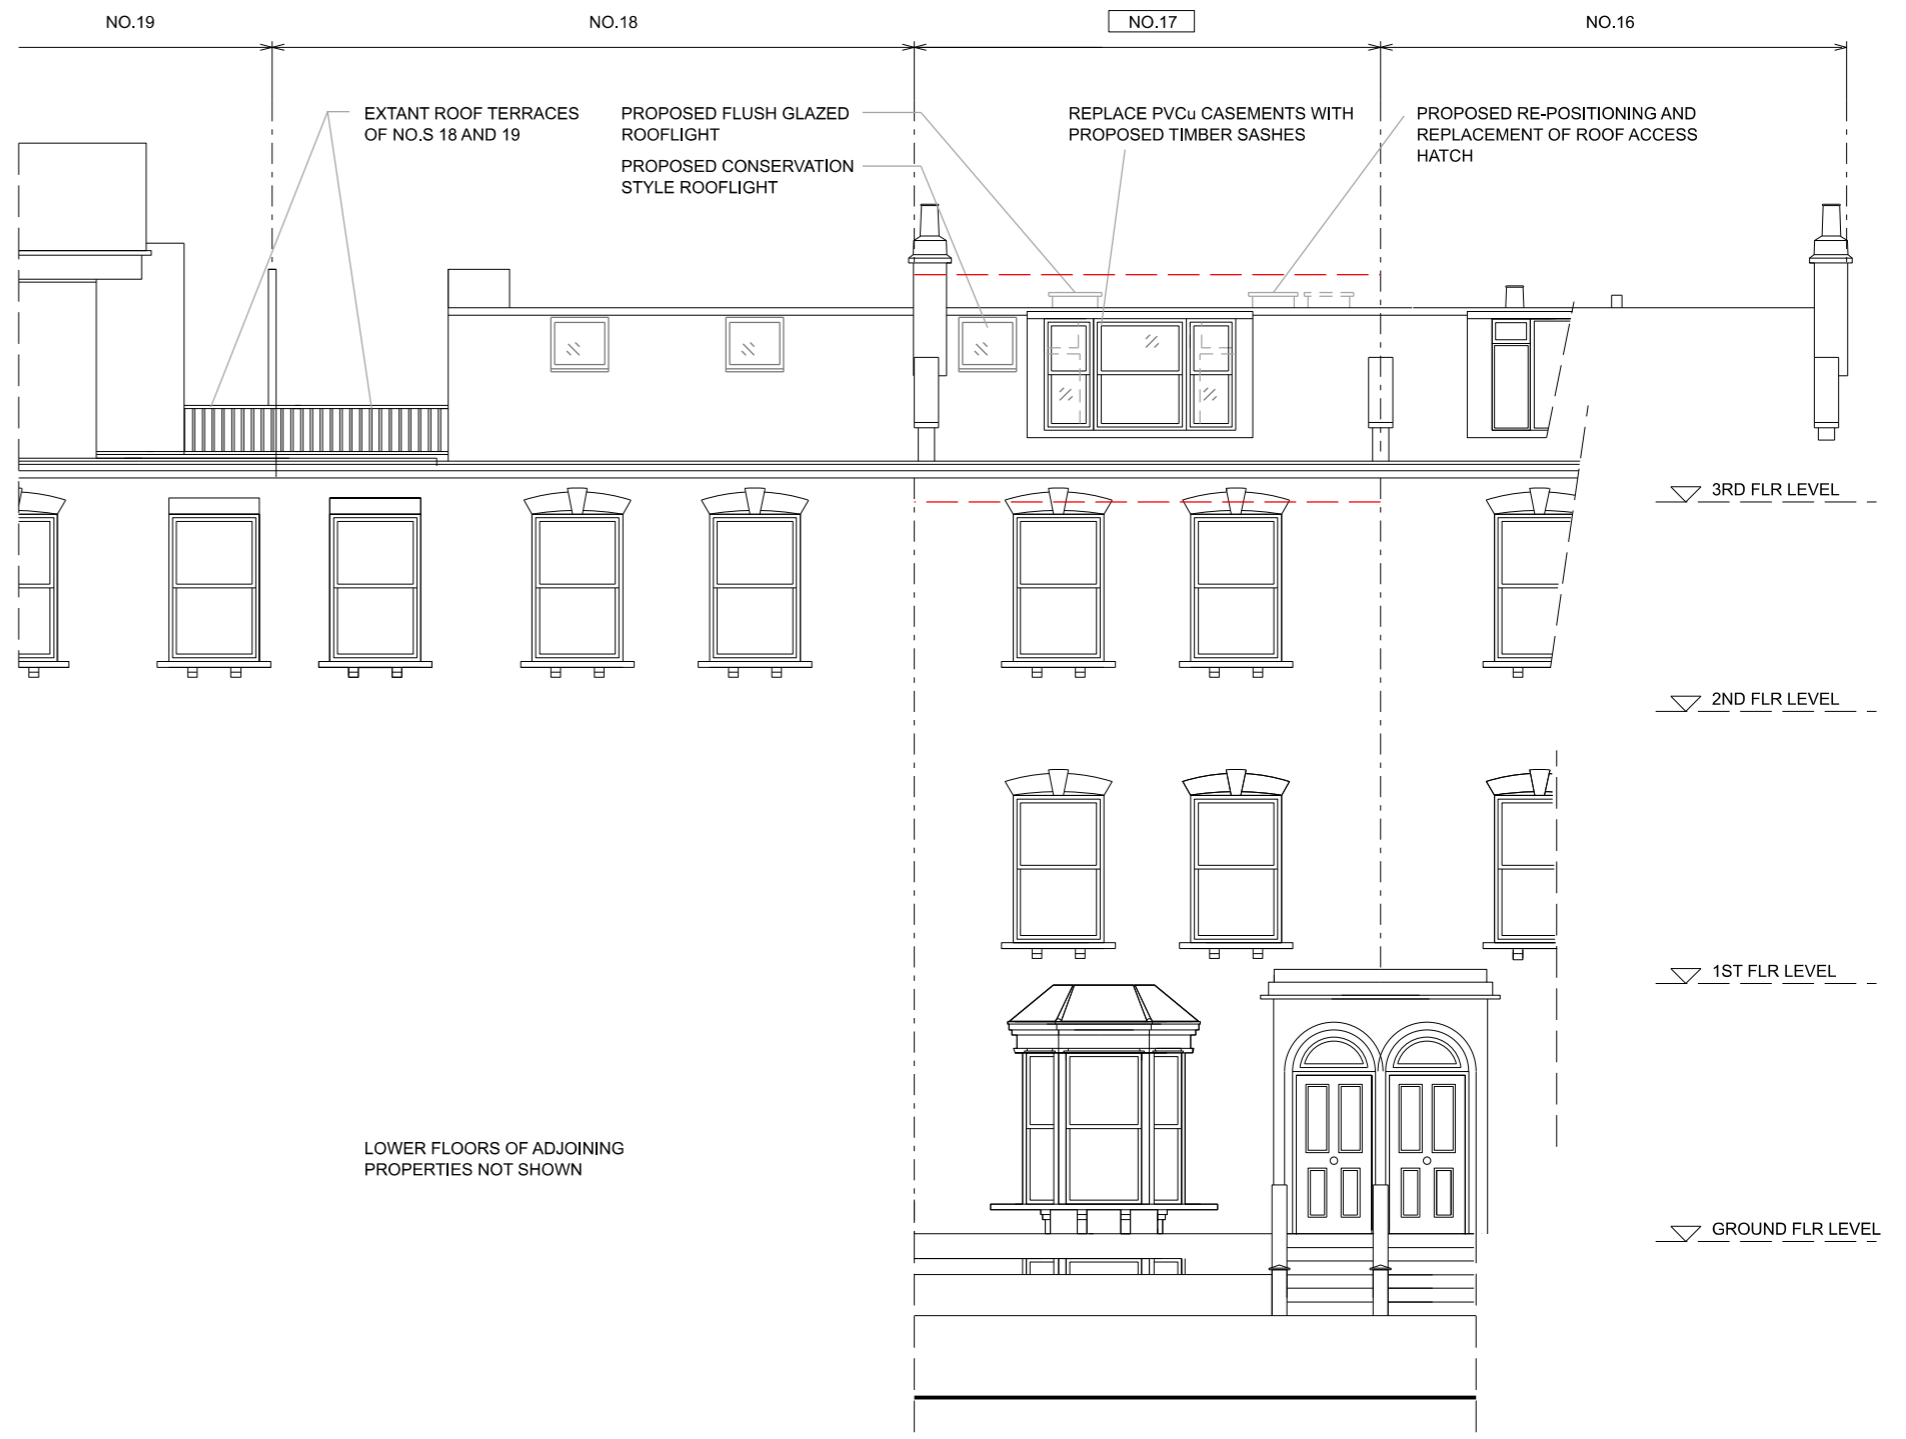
NO.19 NO.18 NO.17 NO.16

EXTANT ROOF TERRACES OF NO.S 18 AND 19

PROPOSED FLUSH GLAZED ROOFLIGHT

PROPOSED CONSERVATION STYLE ROOFLIGHT

REPLACE PVCu CASEMENTS WITH PROPOSED TIMBER SASHES

PROPOSED RE-POSITIONING AND REPLACEMENT OF ROOF ACCESS HATCH

3RD FLR LEVEL

2ND FLR LEVEL

1ST FLR LEVEL

GROUND FLR LEVEL

LOWER FLOORS OF ADJOINING PROPERTIES NOT SHOWN